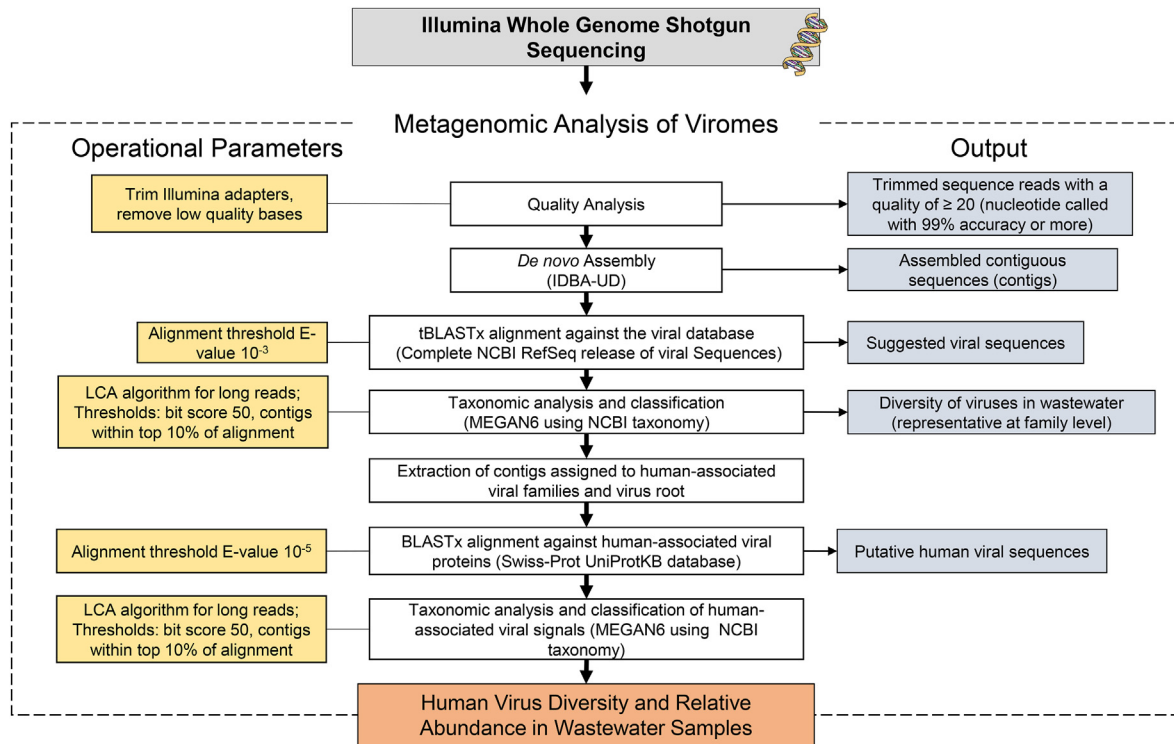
Illumina Whole Genome Shotgun Sequencing

Metagenomic Analysis of Viromes

Operational Parameters

Output

Trim Illumina adapters, remove low quality bases

Quality Analysis

Trimmed sequence reads with a quality of ≥ 20 (nucleotide called with 99% accuracy or more)

De novo Assembly (IDBA-UD)

Assembled contiguous sequences (contigs)

Alignment threshold E-value $10^{-3}$

tBLASTx alignment against the viral database (Complete NCBI RefSeq release of viral Sequences)

Suggested viral sequences

LCA algorithm for long reads; Thresholds: bit score 50, contigs within top 10% of alignment

Taxonomic analysis and classification (MEGAN6 using NCBI taxonomy)

Diversity of viruses in wastewater (representative at family level)

Extraction of contigs assigned to human-associated viral families and virus root

Alignment threshold E-value $10^{-5}$

BLASTx alignment against human-associated viral proteins (Swiss-Prot UniProtKB database)

Putative human viral sequences

LCA algorithm for long reads; Thresholds: bit score 50, contigs within top 10% of alignment

Taxonomic analysis and classification of human-associated viral signals (MEGAN6 using NCBI taxonomy)

Human Virus Diversity and Relative Abundance in Wastewater Samples